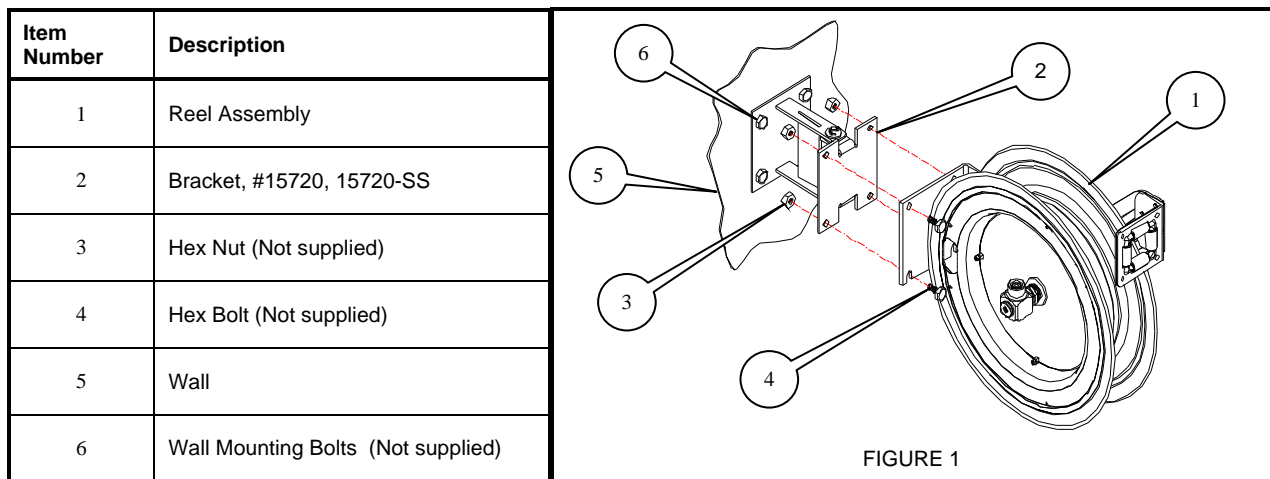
| Item Number | Description |
|---|---|
| 1 | Reel Assembly |
| 2 | Bracket, #15720, 15720-SS |
| 3 | Hex Nut (Not supplied) |
| 4 | Hex Bolt (Not supplied) |
| 5 | Wall |
| 6 | Wall Mounting Bolts (Not supplied) |

6
2
1
5
3
4

FIGURE 1